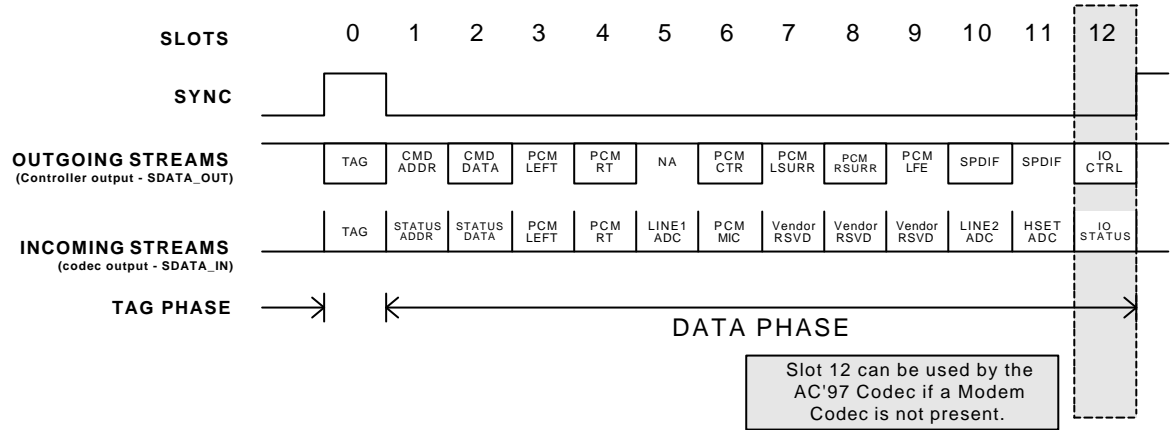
SLOTS 0 1 2 3 4 5 6 7 8 9 10 11 12

SYNC

OUTGOING STREAMS
(Controller output - SDATA_OUT)

| TAG | CMD ADDR | CMD DATA | PCM LEFT | PCM RT | NA | PCM CTR | PCM LSURR | PCM RSURR | PCM LFE | SPDIF | SPDIF | IO CTRL |
|---|---|---|---|---|---|---|---|---|---|---|---|---|

INCOMING STREAMS
(codec output - SDATA_IN)

| TAG | STATUS ADDR | STATUS DATA | PCM LEFT | PCM RT | LINE1 ADC | PCM MIC | Vendor RSVD | Vendor RSVD | Vendor RSVD | LINE2 ADC | HSET ADC | IO STATUS |
|---|---|---|---|---|---|---|---|---|---|---|---|---|

TAG PHASE

DATA PHASE

Slot 12 can be used by the AC'97 Codec if a Modem Codec is not present.